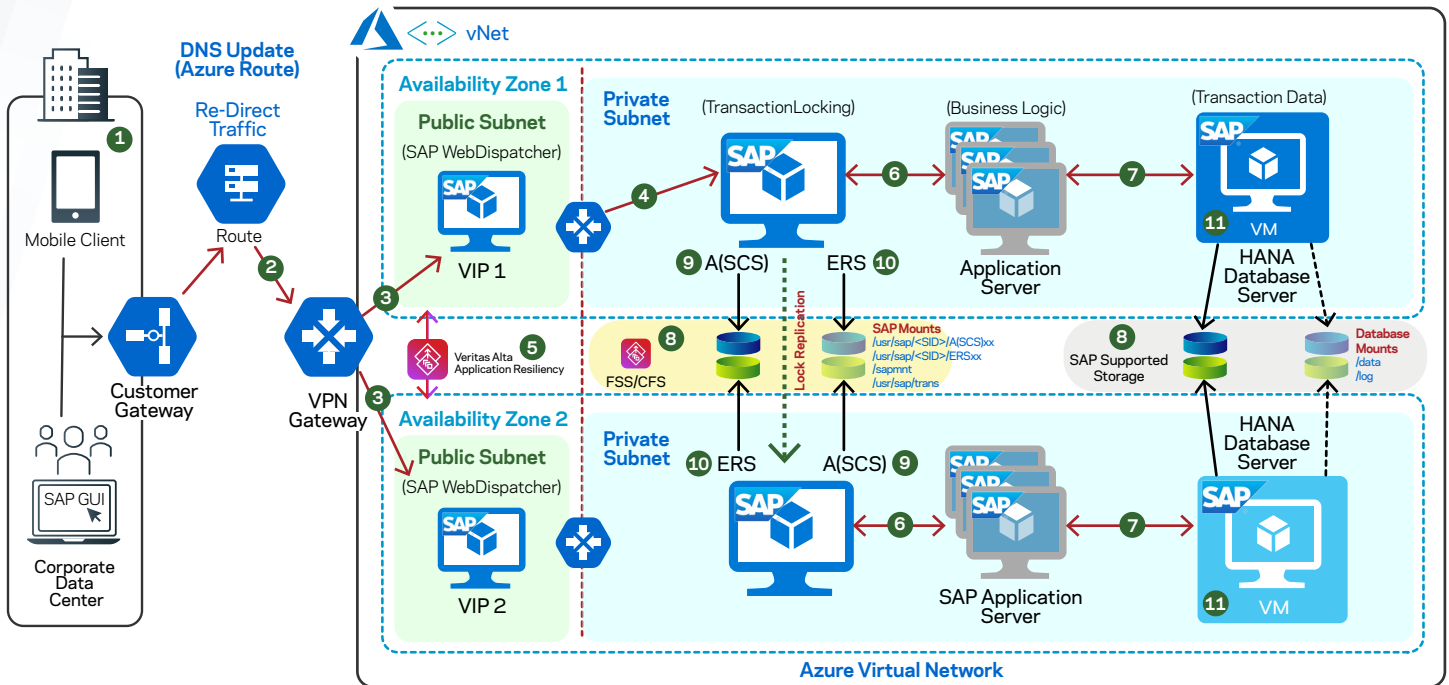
vNet

DNS Update (Azure Route)

Re-Direct Traffic

Route

1

Mobile Client

2

Customer Gateway

VPN Gateway

3

3

SAP GUI

Corporate Data Center

Availability Zone 1

Public Subnet

(SAP WebDispatcher)

SAP

VIP 1

Private Subnet

(TransactionLocking)

SAP

4

9 A(SCS)

ERS 10

6

(Business Logic)

SAP

SAP

SAP

Application Server

7

(Transaction Data)

SAP

11 VM

HANA Database Server

Veritas Alta Application Resiliency 5

8

FSS/CFS

Lock Replication

SAP Mounts
/usr/sap/<SID>/A(SCS)xx
/usr/sap/<SID>/ERSxx
/sapmnt
/usr/sap/trans

8

SAP Supported Storage

Database Mounts
/data
/log

Availability Zone 2

Public Subnet

(SAP WebDispatcher)

SAP

VIP 2

Private Subnet

10 ERS

A(SCS) 9

SAP

6

SAP

SAP

SAP

SAP Application Server

7

HANA Database Server

SAP

11 VM

Azure Virtual Network